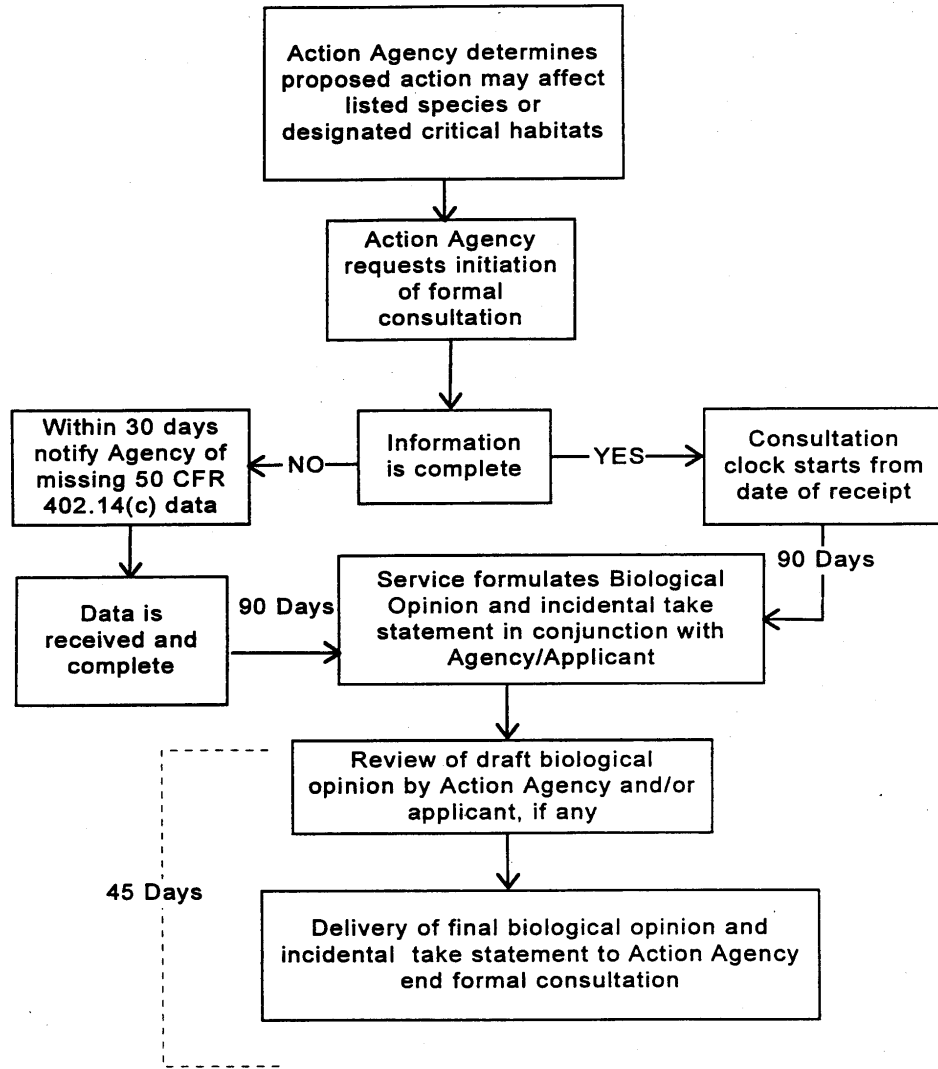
Action Agency determines proposed action may affect listed species or designated critical habitats

Action Agency requests initiation of formal consultation

Within 30 days notify Agency of missing 50 CFR 402.14(c) data

NO

Information is complete

YES

Consultation clock starts from date of receipt

90 Days

Data is received and complete

90 Days

Service formulates Biological Opinion and incidental take statement in conjunction with Agency/Applicant

Review of draft biological opinion by Action Agency and/or applicant, if any

45 Days

Delivery of final biological opinion and incidental take statement to Action Agency end formal consultation